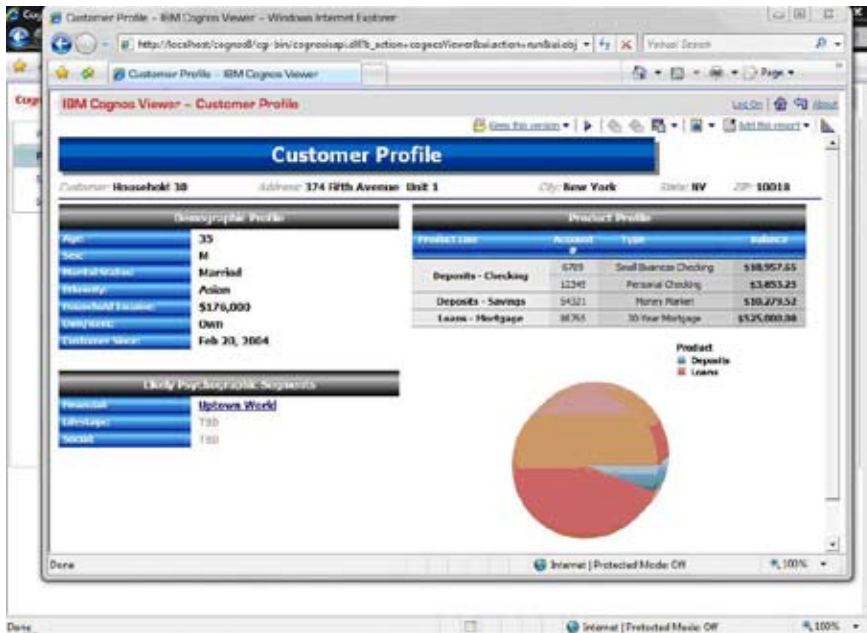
Customer Profile - IBM Cognos Viewer - Windows Internet Explorer

http://localhost/cognos8/cgi-bin/cognosisapi.dll?b_action=cognosViewer&ui.action=run&ui.obj

Yahoo! Search

Customer Profile - IBM Cognos Viewer

Page

IBM Cognos Viewer - Customer Profile

Log On

About

Keep this version

Add this report

Customer Profile

Customer: Household 38 Address: 374 Fifth Avenue Unit 1 City: New York State: NY ZIP: 10018

Demographic Profile

| | |
|---|---|
| Age: | 35 |
| Sex: | M |
| Marital Status: | Married |
| Ethnicity: | Asian |
| Household Income: | $176,000 |
| Own/Rent: | Own |
| Customer Since: | Feb 20, 2004 |

Likely Psychographic Segments

| | |
|---|---|
| Financial: | Uptown World |
| Lifestyle: | TBD |
| Social: | TBD |

Product Profile

| Product Line | Account # | Type | Balance |
|---|---|---|---|
| Deposits - Checking | 6789 | Small Business Checking | $18,957.65 |
| | 12345 | Personal Checking | $3,853.25 |
| Deposits - Savings | 54321 | Money Market | $10,279.52 |
| Loans - Mortgage | 98765 | 30 Year Mortgage | $525,000.00 |

Product
Deposits
Loans

Done

Internet | Protected Mode: Off

100%

Done

Internet | Protected Mode: Off

100%